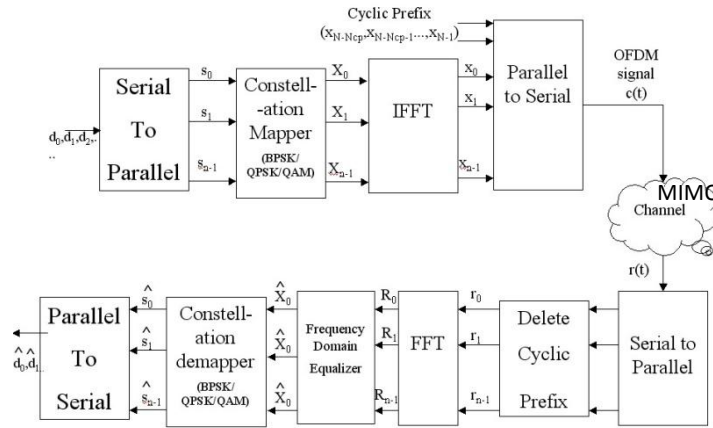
Cyclic Prefix
$(x_{N-Ncp}, x_{N-Ncp-1}, ..., x_{N-1})$

$d_0, d_1, d_2, ..$

Serial To Parallel

$s_0$
$s_1$
$s_{n-1}$

Constell-ation Mapper (BPSK/ QPSK/QAM)

$X_0$
$X_1$
$X_{n-1}$

IFFT

$x_0$
$x_1$
$x_{n-1}$

Parallel to Serial

OFDM signal c(t)

MIMO
Channel

r(t)

Serial to Parallel

$r_0$
$r_1$
$r_{n-1}$

Delete Cyclic Prefix

FFT

$R_0$
$R_1$
$R_{n-1}$

Frequency Domain Equalizer

$\hat{X}_0$
$\hat{X}_0$
$\hat{X}_0$

Constell-ation demapper (BPSK/ QPSK/QAM)

$\hat{s}_0$
$\hat{s}_1$
$\hat{s}_{n-1}$

Parallel To Serial

$\hat{d}_0, \hat{d}_1$